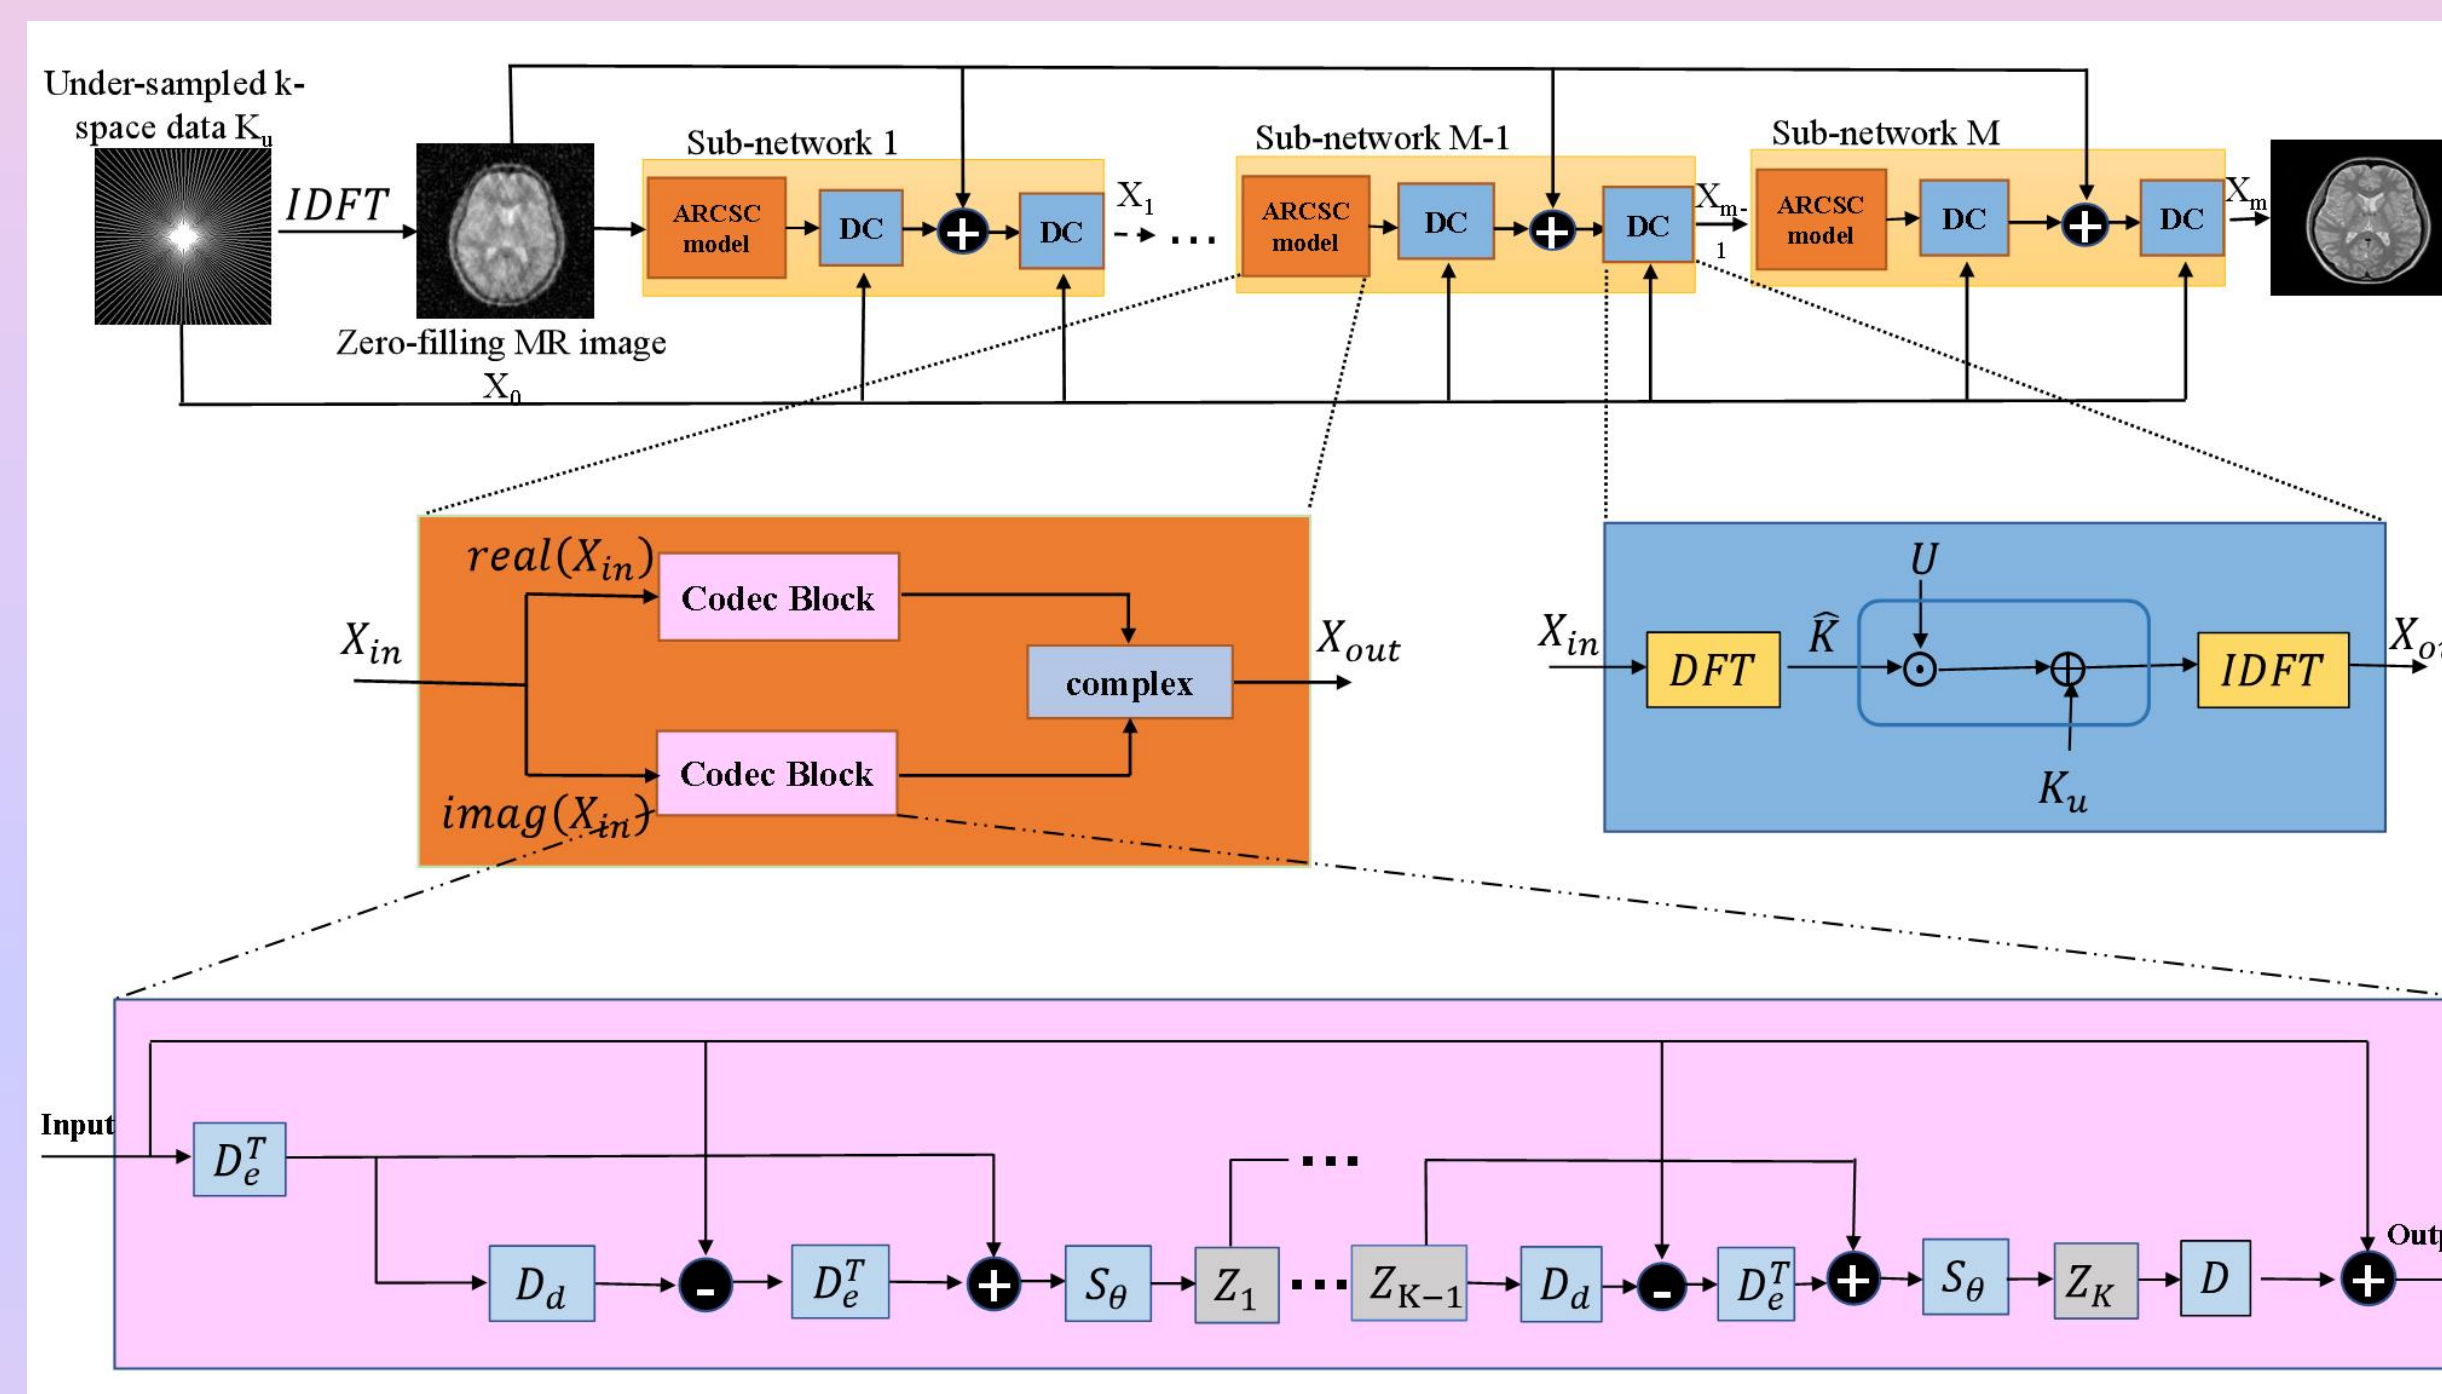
Under-sampled k-space data $K_u$

$IDFT$

Zero-filling MR image $X_0$

Sub-network 1

ARCSC model

DC

DC

$X_1$

...

Sub-network M-1

ARCSC model

DC

DC

$X_{m-1}$

Sub-network M

ARCSC model

DC

DC

$X_m$

$real(X_{in})$

$X_{in}$

Codec Block

complex

$X_{out}$

Codec Block

$imag(X_{in})$

$U$

$X_{in}$

$\widehat{K}$

$DFT$

$IDFT$

$X_{o}$

$K_u$

Input

$D_e^T$

...

$D_d$

-

$D_e^T$

$S_\theta$

$Z_1$

...

$Z_{K-1}$

$D_d$

-

$D_e^T$

$S_\theta$

$Z_K$

$D$

Outp